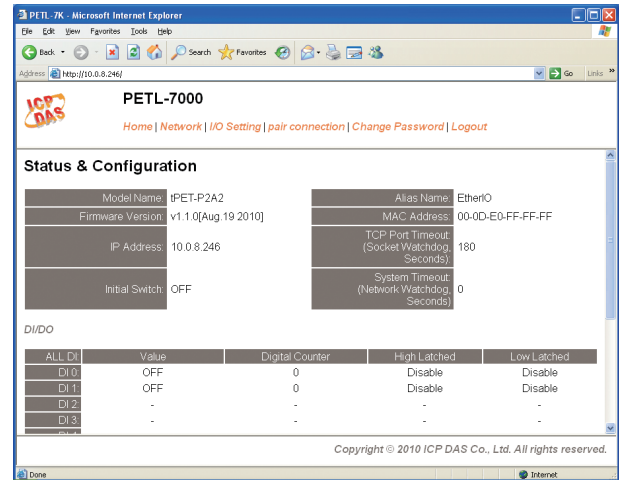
PETL-7K - Microsoft Internet Explorer

File Edit View Favorites Tools Help

Back Search Favorites

Address http://10.0.8.246/ Go Links »

ICP DAS

PETL-7000

Home | Network | I/O Setting | pair connection | Change Password | Logout

Status & Configuration

| Model Name: | tPET-P2A2 | Alias Name: | EtherIO |
|---|---|---|---|
| Firmware Version: | v1.1.0[Aug.19 2010] | MAC Address: | 00-0D-E0-FF-FF-FF |
| IP Address: | 10.0.8.246 | TCP Port Timeout (Socket Watchdog, Seconds): | 180 |
| Initial Switch: | OFF | System Timeout (Network Watchdog, Seconds): | 0 |

DI/DO

| ALL DI | Value | Digital Counter | High Latched | Low Latched |
|---|---|---|---|---|
| DI 0: | OFF | 0 | Disable | Disable |
| DI 1: | OFF | 0 | Disable | Disable |
| DI 2: | - | - | - | - |
| DI 3: | - | - | - | - |

Copyright © 2010 ICP DAS Co., Ltd. All rights reserved.

Done Internet